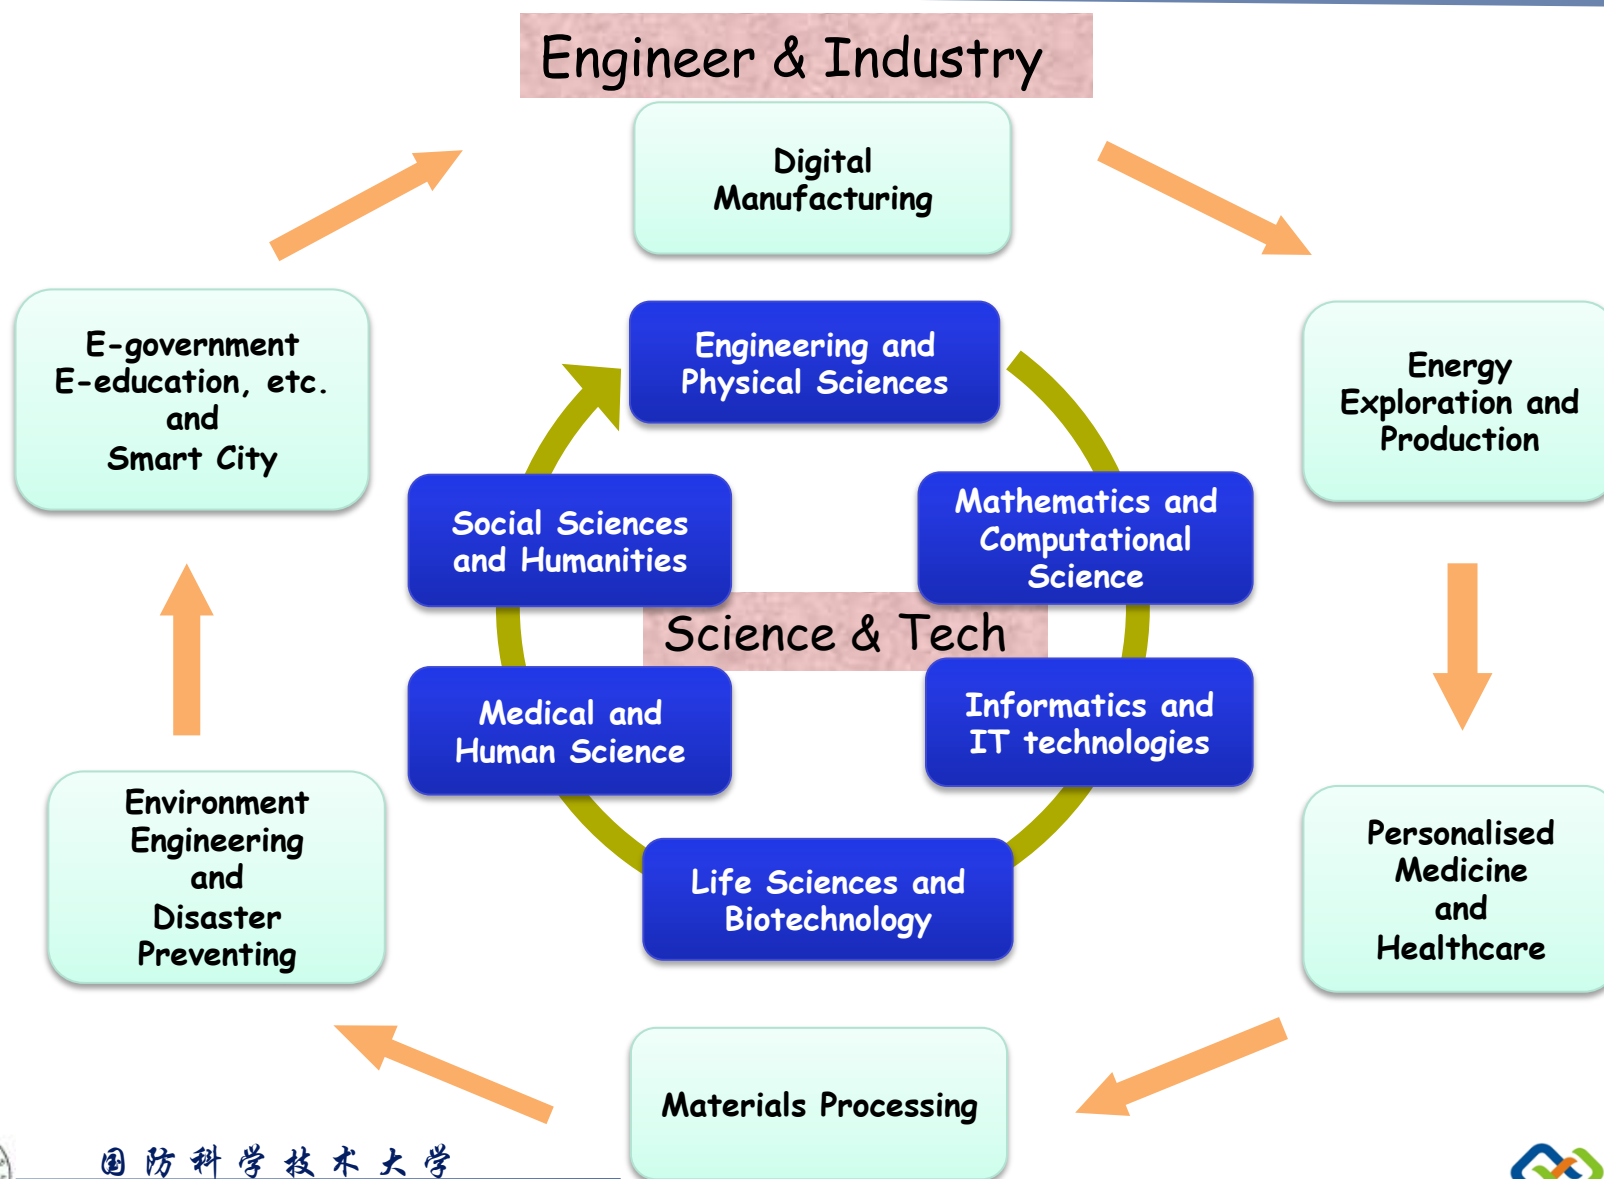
Engineer & Industry

Digital Manufacturing

Energy Exploration and Production

Personalised Medicine and Healthcare

Materials Processing

Environment Engineering and Disaster Preventing

E-government E-education, etc. and Smart City

Engineering and Physical Sciences

Mathematics and Computational Science

Informatics and IT technologies

Life Sciences and Biotechnology

Medical and Human Science

Social Sciences and Humanities

Science & Tech

国防科学技术大学